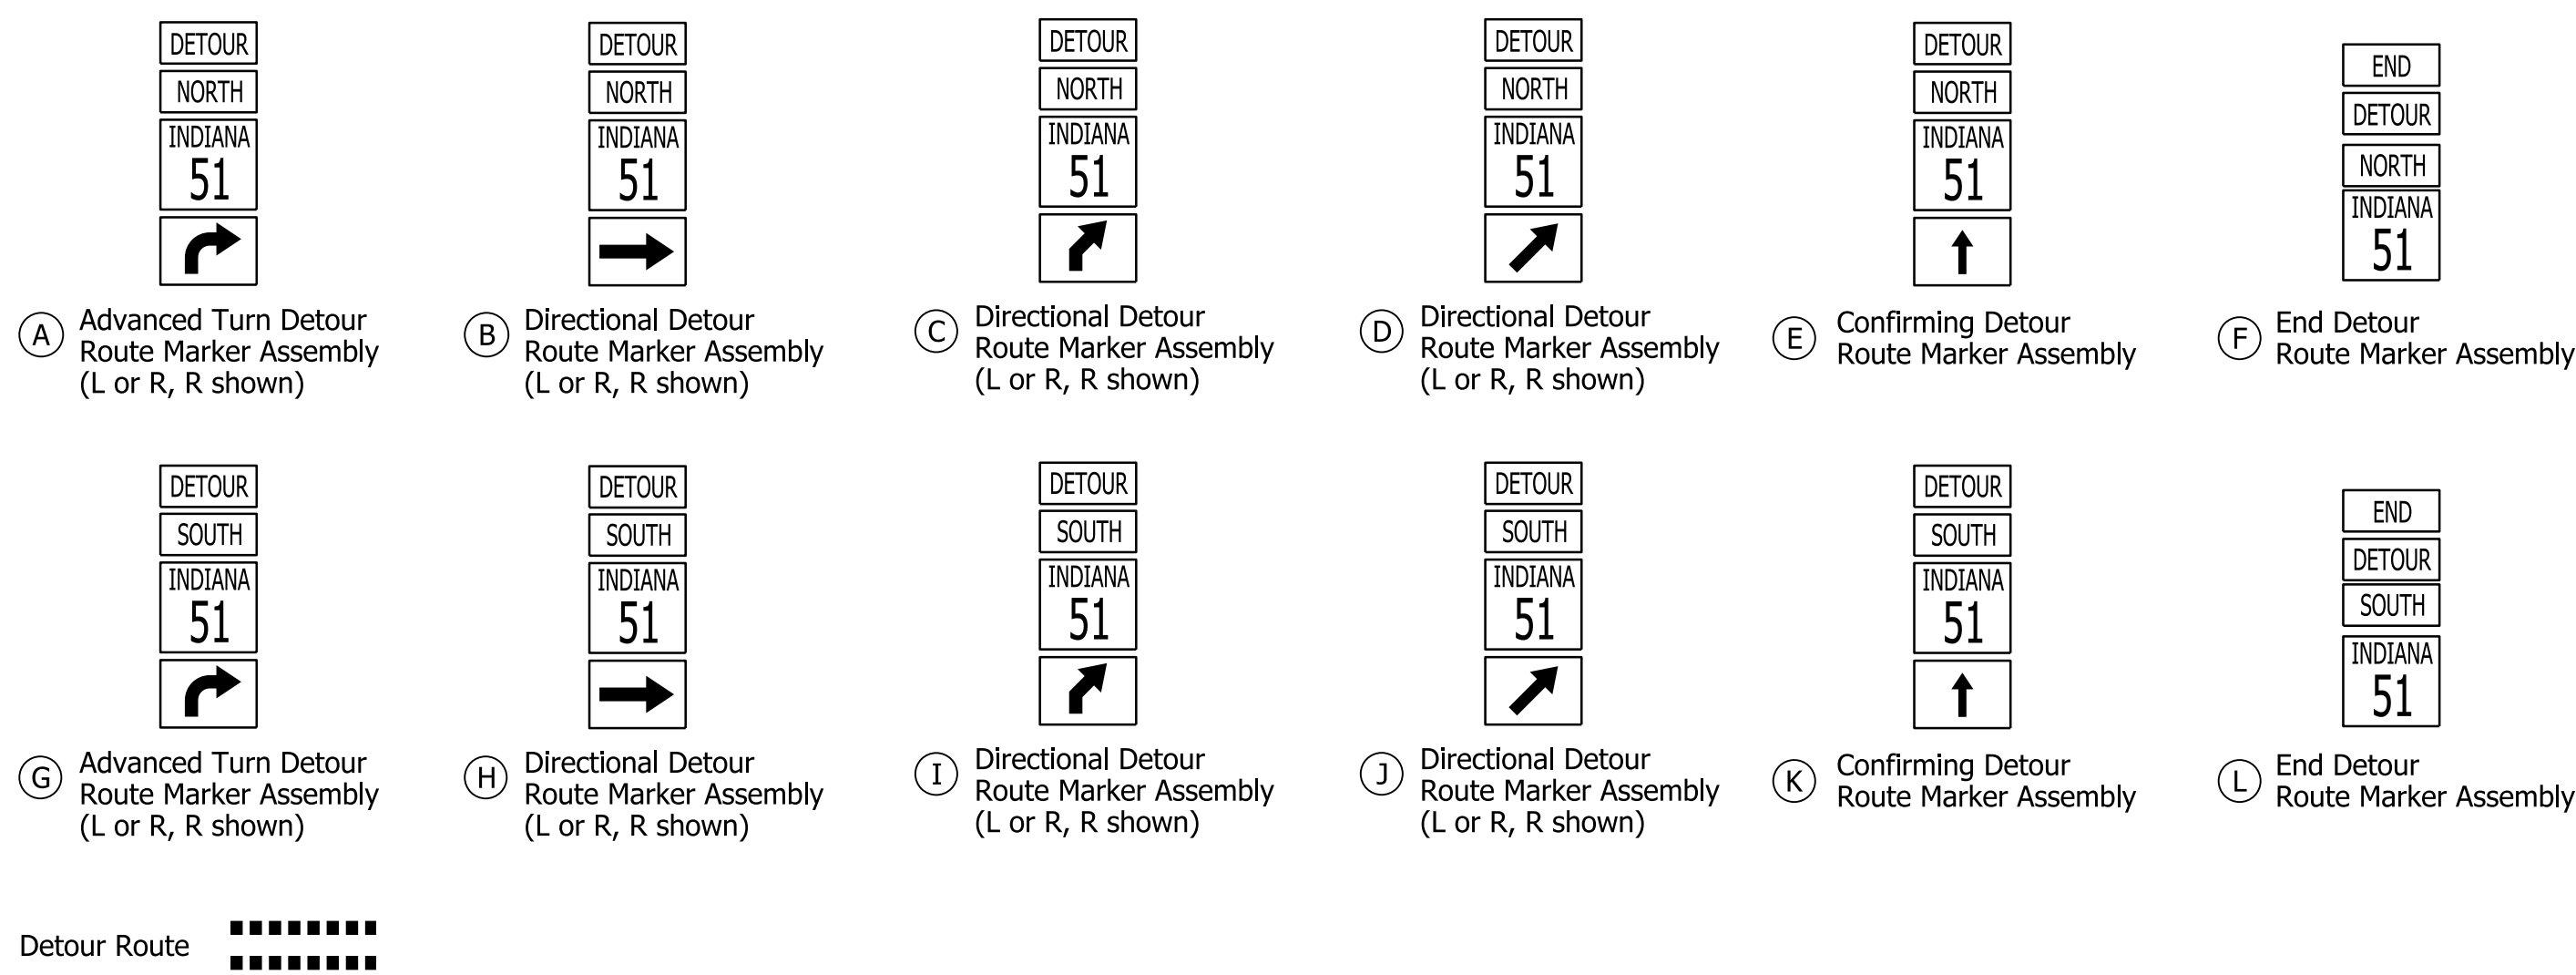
DETOUR
NORTH
INDIANA
51

A Advanced Turn Detour Route Marker Assembly (L or R, R shown)

DETOUR
NORTH
INDIANA
51

B Directional Detour Route Marker Assembly (L or R, R shown)

DETOUR
NORTH
INDIANA
51

C Directional Detour Route Marker Assembly (L or R, R shown)

DETOUR
NORTH
INDIANA
51

D Directional Detour Route Marker Assembly (L or R, R shown)

DETOUR
NORTH
INDIANA
51

E Confirming Detour Route Marker Assembly

END
DETOUR
NORTH
INDIANA
51

F End Detour Route Marker Assembly

DETOUR
SOUTH
INDIANA
51

G Advanced Turn Detour Route Marker Assembly (L or R, R shown)

DETOUR
SOUTH
INDIANA
51

H Directional Detour Route Marker Assembly (L or R, R shown)

DETOUR
SOUTH
INDIANA
51

I Directional Detour Route Marker Assembly (L or R, R shown)

DETOUR
SOUTH
INDIANA
51

J Directional Detour Route Marker Assembly (L or R, R shown)

DETOUR
SOUTH
INDIANA
51

K Confirming Detour Route Marker Assembly

END
DETOUR
SOUTH
INDIANA
51

L End Detour Route Marker Assembly

Detour Route